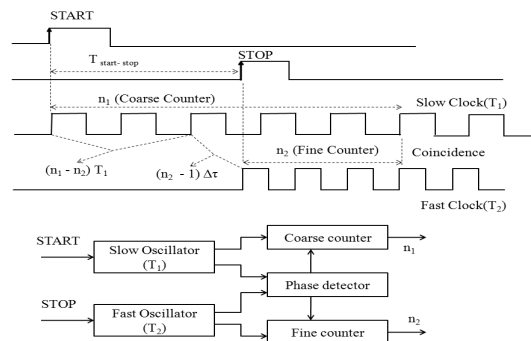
START

$T_{start-stop}$

STOP

$n_1$ (Coarse Counter)

Slow Clock($T_1$)

$n_2$ (Fine Counter)

Coincidence

$(n_1 - n_2)\ T_1$

$(n_2 - 1)\ \Delta\tau$

Fast Clock($T_2$)

START

Slow Oscillator ($T_1$)

Coarse counter

$n_1$

Phase detector

STOP

Fast Oscillator ($T_2$)

Fine counter

$n_2$